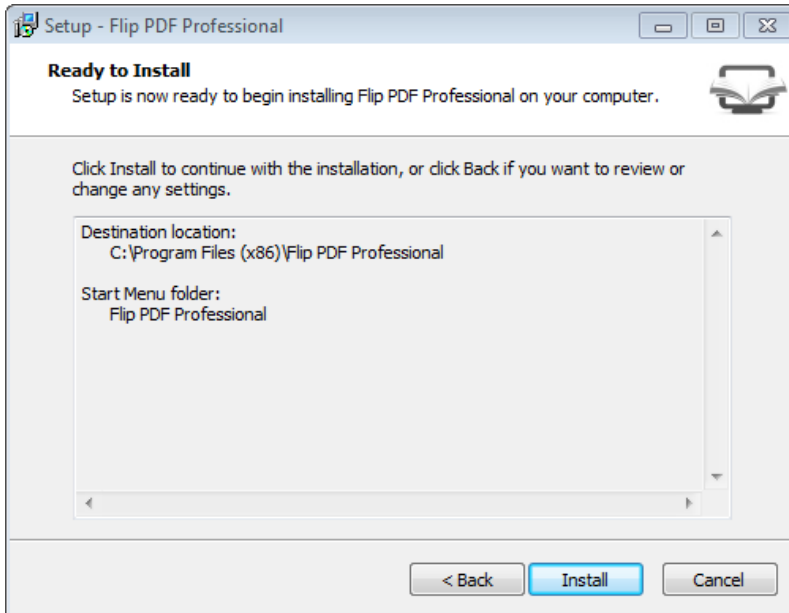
Setup - Flip PDF Professional

Ready to Install
Setup is now ready to begin installing Flip PDF Professional on your computer.

Click Install to continue with the installation, or click Back if you want to review or change any settings.

Destination location:
C:\Program Files (x86)\Flip PDF Professional

Start Menu folder:
Flip PDF Professional

< Back | Install | Cancel